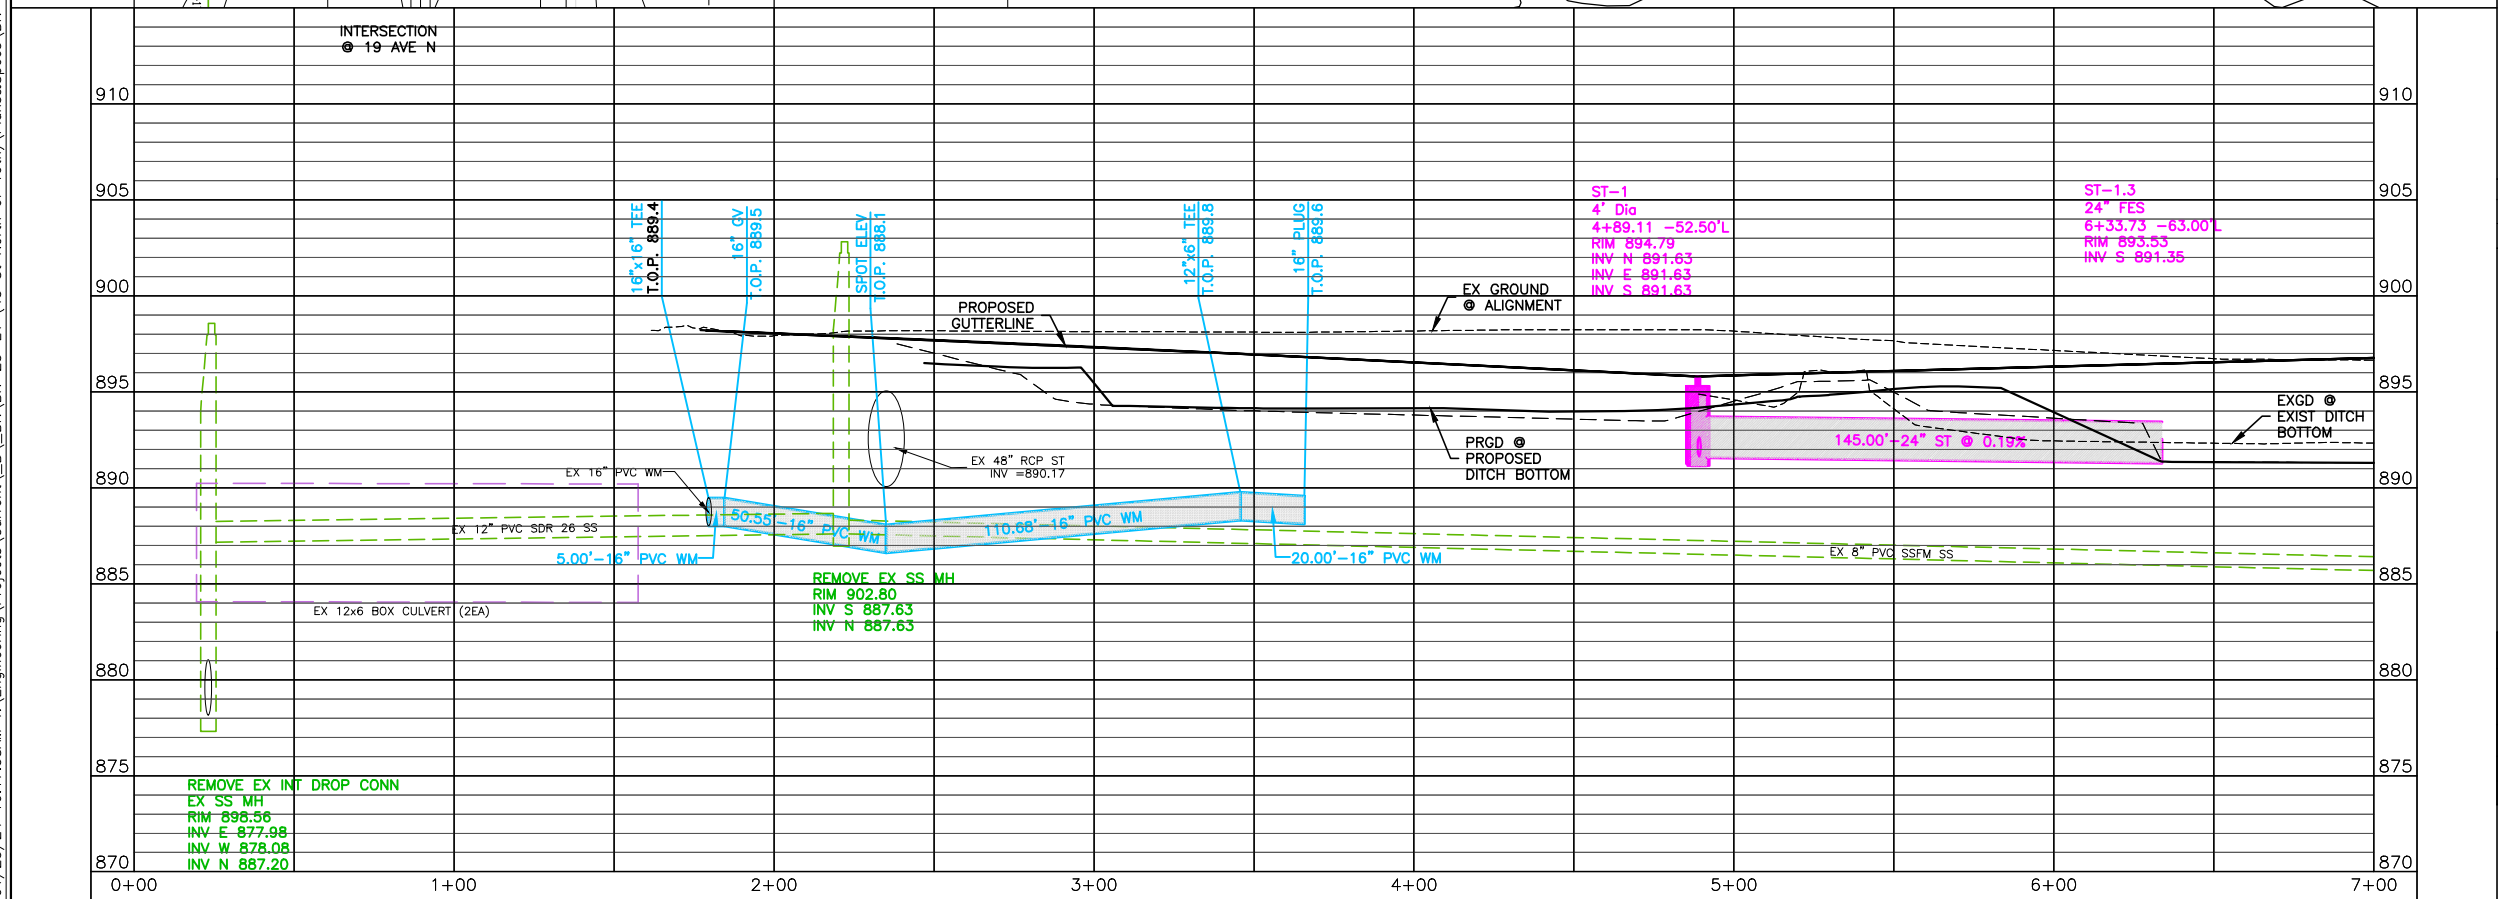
INTERSECTION
@ 19 AVE N

910
905
900
895
890
885
880
875
870

910
905
900
895
890
885
880
875
870

16"x16" TEE
T.O.P. 889.4

16" GV
T.O.P. 889.5

SPOT ELEV
T.O.P. 888.1

12"x6" TEE
T.O.P. 889.8

16" PLUG
T.O.P. 889.6

ST-1
4' Dia
4+89.11 -52.50'L
RIM 894.79
INV N 891.63
INV E 891.63
INV S 891.63

ST-1.3
24" FES
6+33.73 -63.00'L
RIM 893.53
INV S 891.35

PROPOSED
GUTTERLINE

EX GROUND
@ ALIGNMENT

EXGD @
EXIST DITCH
BOTTOM

PRGD @
PROPOSED
DITCH BOTTOM

145.00'-24" ST @ 0.19%

EX 48" RCP ST
INV =890.17

EX 16" PVC WM

EX 12" PVC SDR 26 SS

50.55'-16" PVC WM

110.68'-16" PVC WM

5.00'-16" PVC WM

20.00'-16" PVC WM

EX 8" PVC SSFM SS

REMOVE EX SS MH
RIM 902.80
INV S 887.63
INV N 887.63

EX 12x6 BOX CULVERT (2EA)

REMOVE EX INT DROP CONN
EX SS MH
RIM 898.56
INV E 877.98
INV W 878.08
INV N 887.20

0+00
1+00
2+00
3+00
4+00
5+00
6+00
7+00